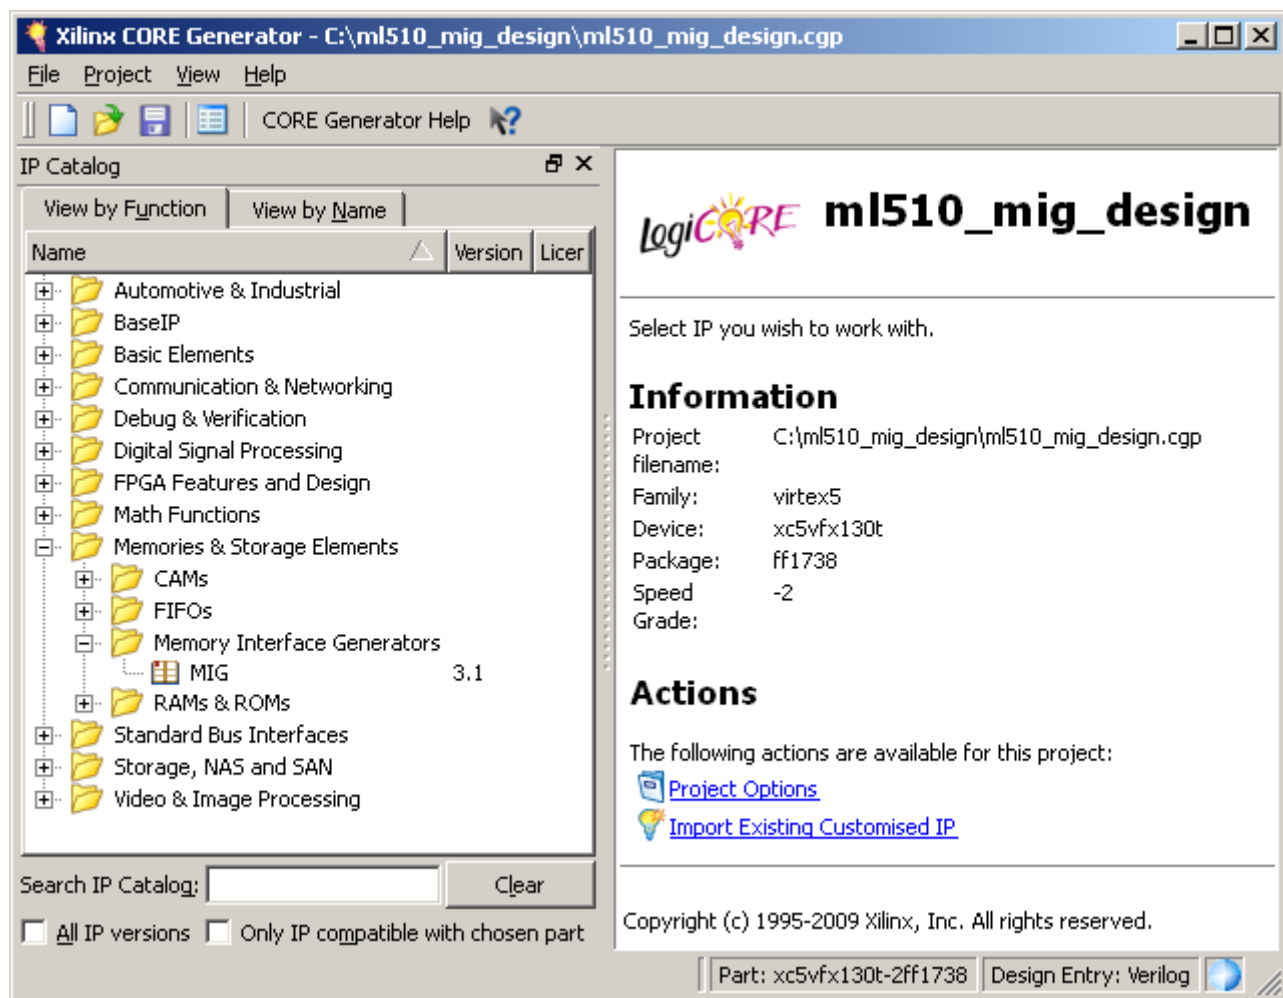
Xilinx CORE Generator - C:\ml510_mig_design\ml510_mig_design.cgp

File Project View Help

CORE Generator Help

IP Catalog

View by Function | View by Name

| Name | Version | Licer |
|---|---|---|
| Automotive & Industrial | | |
| BaseIP | | |
| Basic Elements | | |
| Communication & Networking | | |
| Debug & Verification | | |
| Digital Signal Processing | | |
| FPGA Features and Design | | |
| Math Functions | | |
| Memories & Storage Elements | | |
| CAMs | | |
| FIFOs | | |
| Memory Interface Generators | | |
| MIG | 3.1 | |
| RAMs & ROMs | | |
| Standard Bus Interfaces | | |
| Storage, NAS and SAN | | |
| Video & Image Processing | | |

Search IP Catalog: Clear

All IP versions  Only IP compatible with chosen part

LogiCORE ml510_mig_design

Select IP you wish to work with.

Information

| | |
|---|---|
| Project filename: | C:\ml510_mig_design\ml510_mig_design.cgp |
| Family: | virtex5 |
| Device: | xc5vfx130t |
| Package: | ff1738 |
| Speed Grade: | -2 |

Actions

The following actions are available for this project:

Project Options

Import Existing Customised IP

Copyright (c) 1995-2009 Xilinx, Inc. All rights reserved.

Part: xc5vfx130t-2ff1738 | Design Entry: Verilog